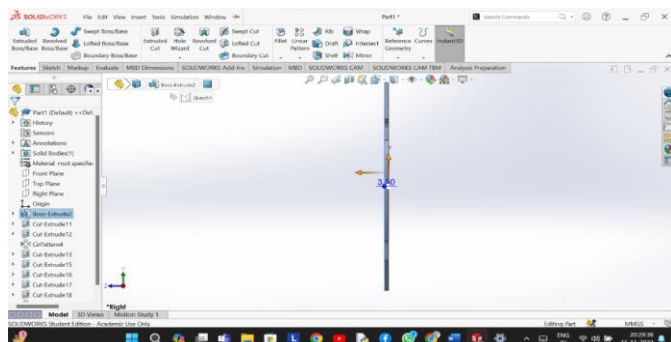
SOLIDWORKS File Edit View Insert Tools Simulation Window

Part1 *

Search Commands

Extruded Boss/Base Revolved Boss/Base Swept Boss/Base Lofted Boss/Base Boundary Boss/Base Extruded Cut Hole Wizard Revolved Cut Swept Cut Lofted Cut Boundary Cut Fillet Linear Pattern Rib Draft Shell Wrap Intersect Mirror Reference Geometry Curves Instant3D

Features Sketch Markup Evaluate MBD Dimensions SOLIDWORKS Add-Ins Simulation MBD SOLIDWORKS CAM SOLIDWORKS CAM TBM Analysis Preparation

Boss-Extrude2

Sketch

Part1 (Default) <<Def...
History
Sensors
Annotations
Solid Bodies(1)
Material <not specified>
Front Plane
Top Plane
Right Plane
Origin
Boss-Extrude2
Cut-Extrude11
Cut-Extrude12
CirPattern4
Cut-Extrude13
Cut-Extrude15
Cut-Extrude16
Cut-Extrude17
Cut-Extrude18

3.40

*Right

Model 3D Views Motion Study 1

SOLIDWORKS Student Edition - Academic Use Only

Editing Part MMGS

ENG 20:29:38